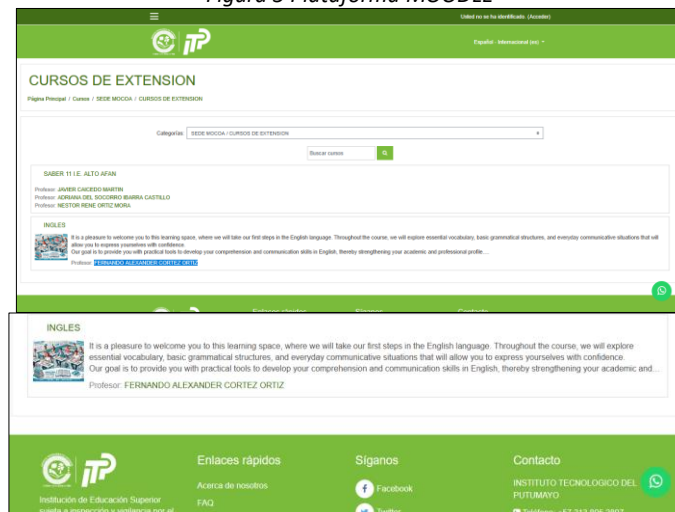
Figura 3 Plataforma MOODLE

Usted no se ha identificado. (Acceder)

ITP

Español - Internacional (es)

CURSOS DE EXTENSION

Página Principal / Cursos / SEDE MOCOA / CURSOS DE EXTENSION

Categorías: SEDE MOCOA / CURSOS DE EXTENSION

Buscar cursos

SABER 11 I.E. ALTO AFAN

Profesor: JAVIER CAICEDO MARTIN
Profesor: ADRIANA DEL SOCORRO IBARRA CASTILLO
Profesor: NESTOR RENE ORTIZ MORA

INGLES

It is a pleasure to welcome you to this learning space, where we will take our first steps in the English language. Throughout the course, we will explore essential vocabulary, basic grammatical structures, and everyday communicative situations that will allow you to express yourselves with confidence.
Our goal is to provide you with practical tools to develop your comprehension and communication skills in English, thereby strengthening your academic and professional profile....

Profesor: FERNANDO ALEXANDER CORTEZ ORTIZ

Enlaces rápidos Síganos Contacto

INGLES

It is a pleasure to welcome you to this learning space, where we will take our first steps in the English language. Throughout the course, we will explore essential vocabulary, basic grammatical structures, and everyday communicative situations that will allow you to express yourselves with confidence.
Our goal is to provide you with practical tools to develop your comprehension and communication skills in English, thereby strengthening your academic and...

Profesor: FERNANDO ALEXANDER CORTEZ ORTIZ

ITP

Institución de Educación Superior sujeta a inspección y vigilancia por el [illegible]

Enlaces rápidos
Acerca de nosotros
FAQ

Síganos
Facebook
Twitter

Contacto
INSTITUTO TECNOLOGICO DEL PUTUMAYO
TeléFono: +57 312 806 2907